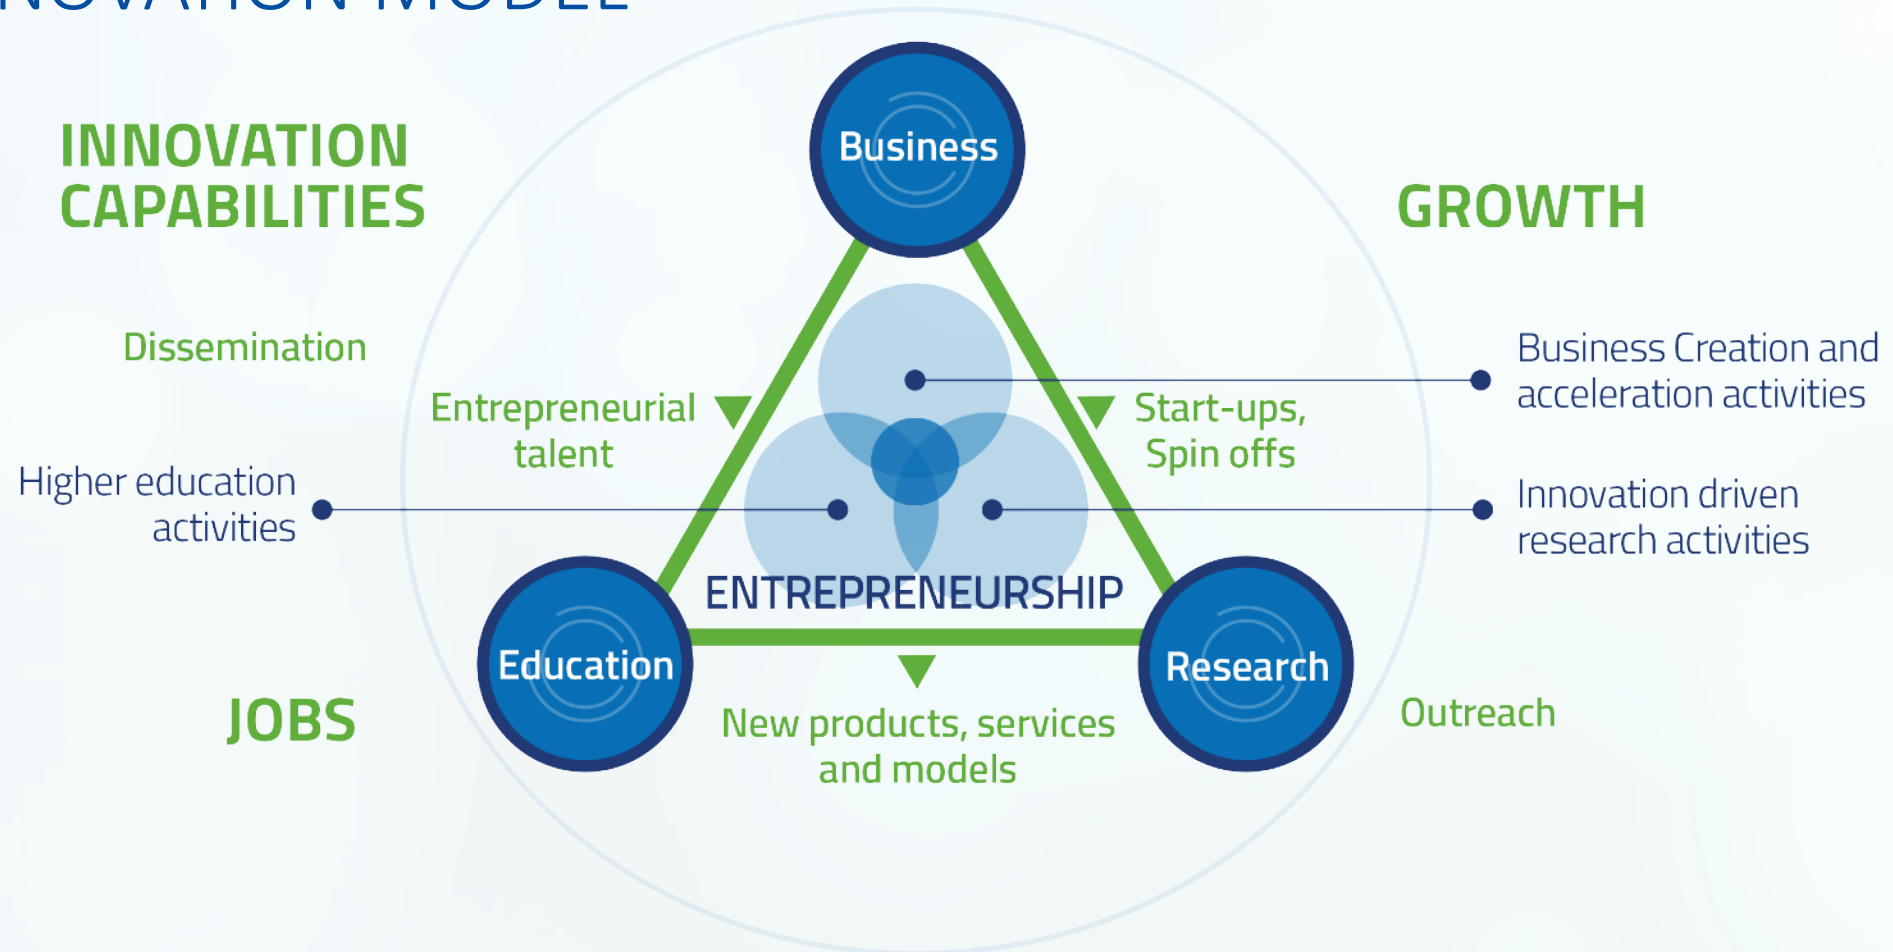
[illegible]

INNOVATION CAPABILITIES

Business

GROWTH

Dissemination

Entrepreneurial talent

Start-ups, Spin offs

Business Creation and acceleration activities

Higher education activities

Innovation driven research activities

ENTREPRENEURSHIP

Education

Research

JOBS

New products, services and models

Outreach